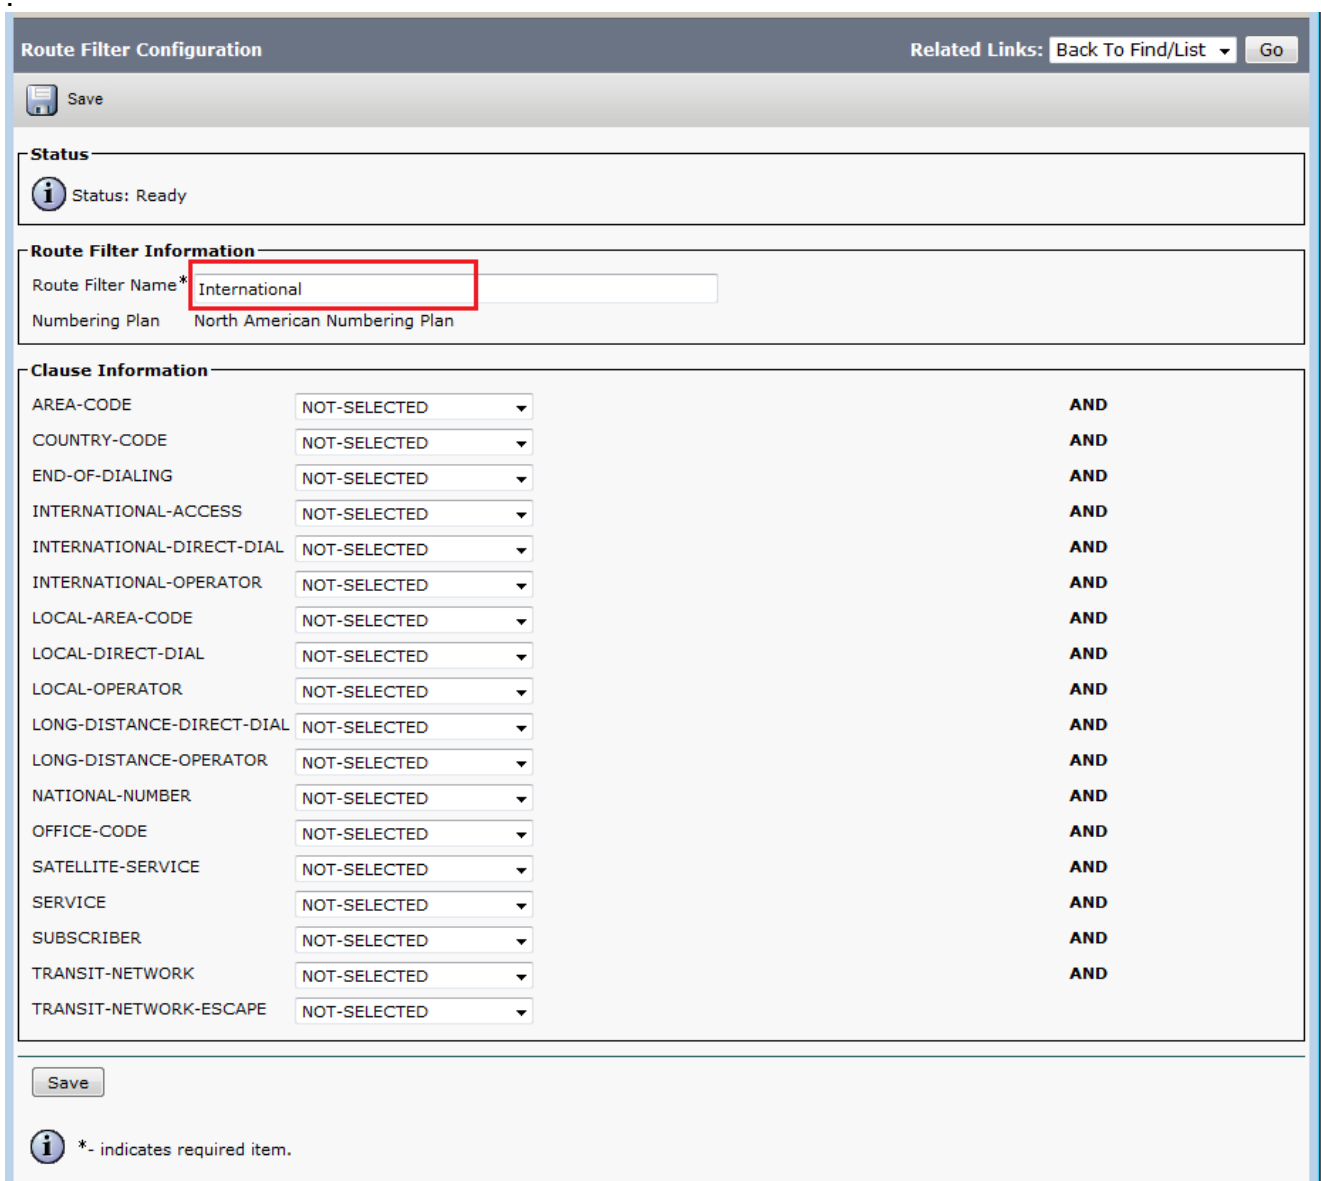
Route Filter Configuration

Related Links: Back To Find/List Go

Save

Status

Status: Ready

Route Filter Information

Route Filter Name* International

Numbering Plan North American Numbering Plan

Clause Information

| | | |
|---|---|---|
| AREA-CODE | NOT-SELECTED | AND |
| COUNTRY-CODE | NOT-SELECTED | AND |
| END-OF-DIALING | NOT-SELECTED | AND |
| INTERNATIONAL-ACCESS | NOT-SELECTED | AND |
| INTERNATIONAL-DIRECT-DIAL | NOT-SELECTED | AND |
| INTERNATIONAL-OPERATOR | NOT-SELECTED | AND |
| LOCAL-AREA-CODE | NOT-SELECTED | AND |
| LOCAL-DIRECT-DIAL | NOT-SELECTED | AND |
| LOCAL-OPERATOR | NOT-SELECTED | AND |
| LONG-DISTANCE-DIRECT-DIAL | NOT-SELECTED | AND |
| LONG-DISTANCE-OPERATOR | NOT-SELECTED | AND |
| NATIONAL-NUMBER | NOT-SELECTED | AND |
| OFFICE-CODE | NOT-SELECTED | AND |
| SATELLITE-SERVICE | NOT-SELECTED | AND |
| SERVICE | NOT-SELECTED | AND |
| SUBSCRIBER | NOT-SELECTED | AND |
| TRANSIT-NETWORK | NOT-SELECTED | AND |
| TRANSIT-NETWORK-ESCAPE | NOT-SELECTED | |

Save

*- indicates required item.